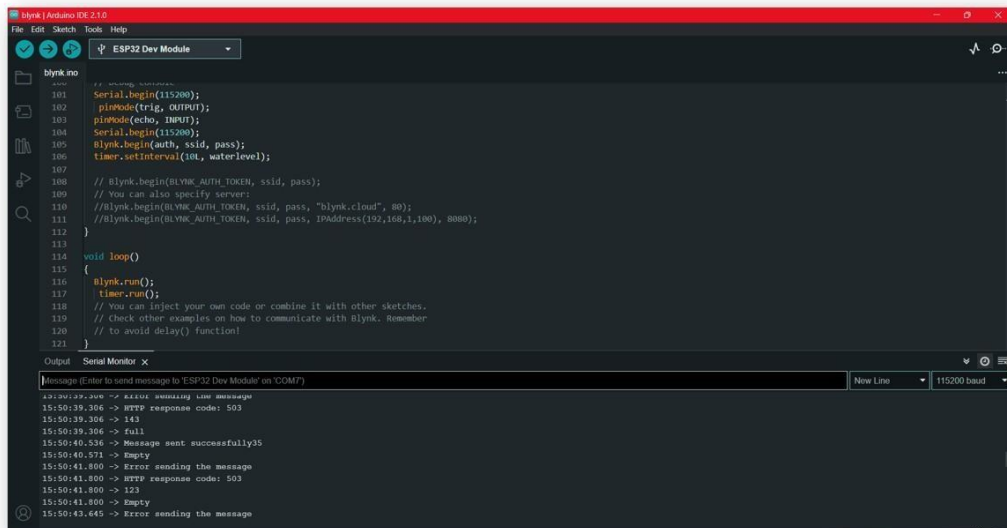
blynk | Arduino IDE 2.1.0

File Edit Sketch Tools Help

ESP32 Dev Module

blynk.ino

100 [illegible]
101 Serial.begin(115200);
102 pinMode(trig, OUTPUT);
103 pinMode(echo, INPUT);
104 Serial.begin(115200);
105 Blynk.begin(auth, ssid, pass);
106 timer.setInterval(10L, waterlevel);
107
108 // Blynk.begin(BLYNK_AUTH_TOKEN, ssid, pass);
109 // You can also specify server:
110 //Blynk.begin(BLYNK_AUTH_TOKEN, ssid, pass, "blynk.cloud", 80);
111 //Blynk.begin(BLYNK_AUTH_TOKEN, ssid, pass, IPAddress(192,168,1,100), 8080);
112 }
113
114 void loop()
115 {
116 Blynk.run();
117 timer.run();
118 // You can inject your own code or combine it with other sketches.
119 // Check other examples on how to communicate with Blynk. Remember
120 // to avoid delay() function!
121 }

Output Serial Monitor X

Message (Enter to send message to 'ESP32 Dev Module' on 'COM7')

New Line

115200 baud

15:50:39.306 -> Error sending the message
15:50:39.306 -> HTTP response code: 503
15:50:39.306 -> 143
15:50:39.306 -> full
15:50:40.536 -> Message sent successfully35
15:50:40.571 -> Empty
15:50:41.800 -> Error sending the message
15:50:41.800 -> HTTP response code: 503
15:50:41.800 -> 123
15:50:41.800 -> Empty
15:50:43.645 -> Error sending the message